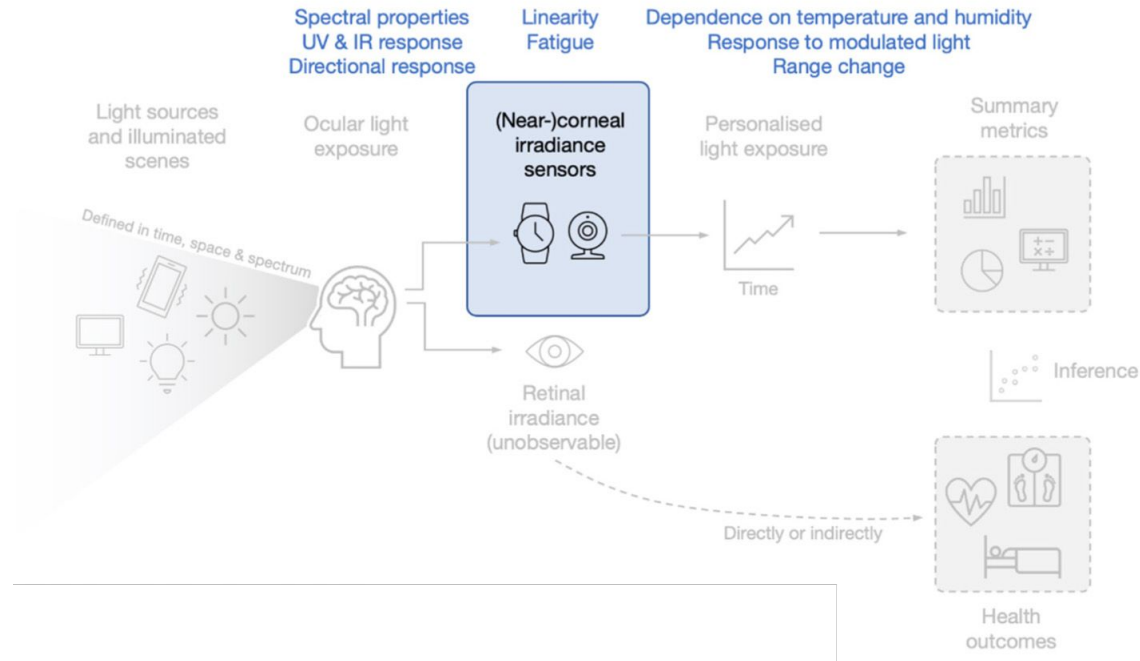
Spectral properties
UV & IR response
Directional response

Linearity
Fatigue

Dependence on temperature and humidity
Response to modulated light
Range change

Light sources and illuminated scenes

Ocular light exposure

(Near-)corneal irradiance sensors

Personalised light exposure

Summary metrics

Defined in time, space & spectrum

Time

Inference

Retinal irradiance (unobservable)

Directly or indirectly

Health outcomes